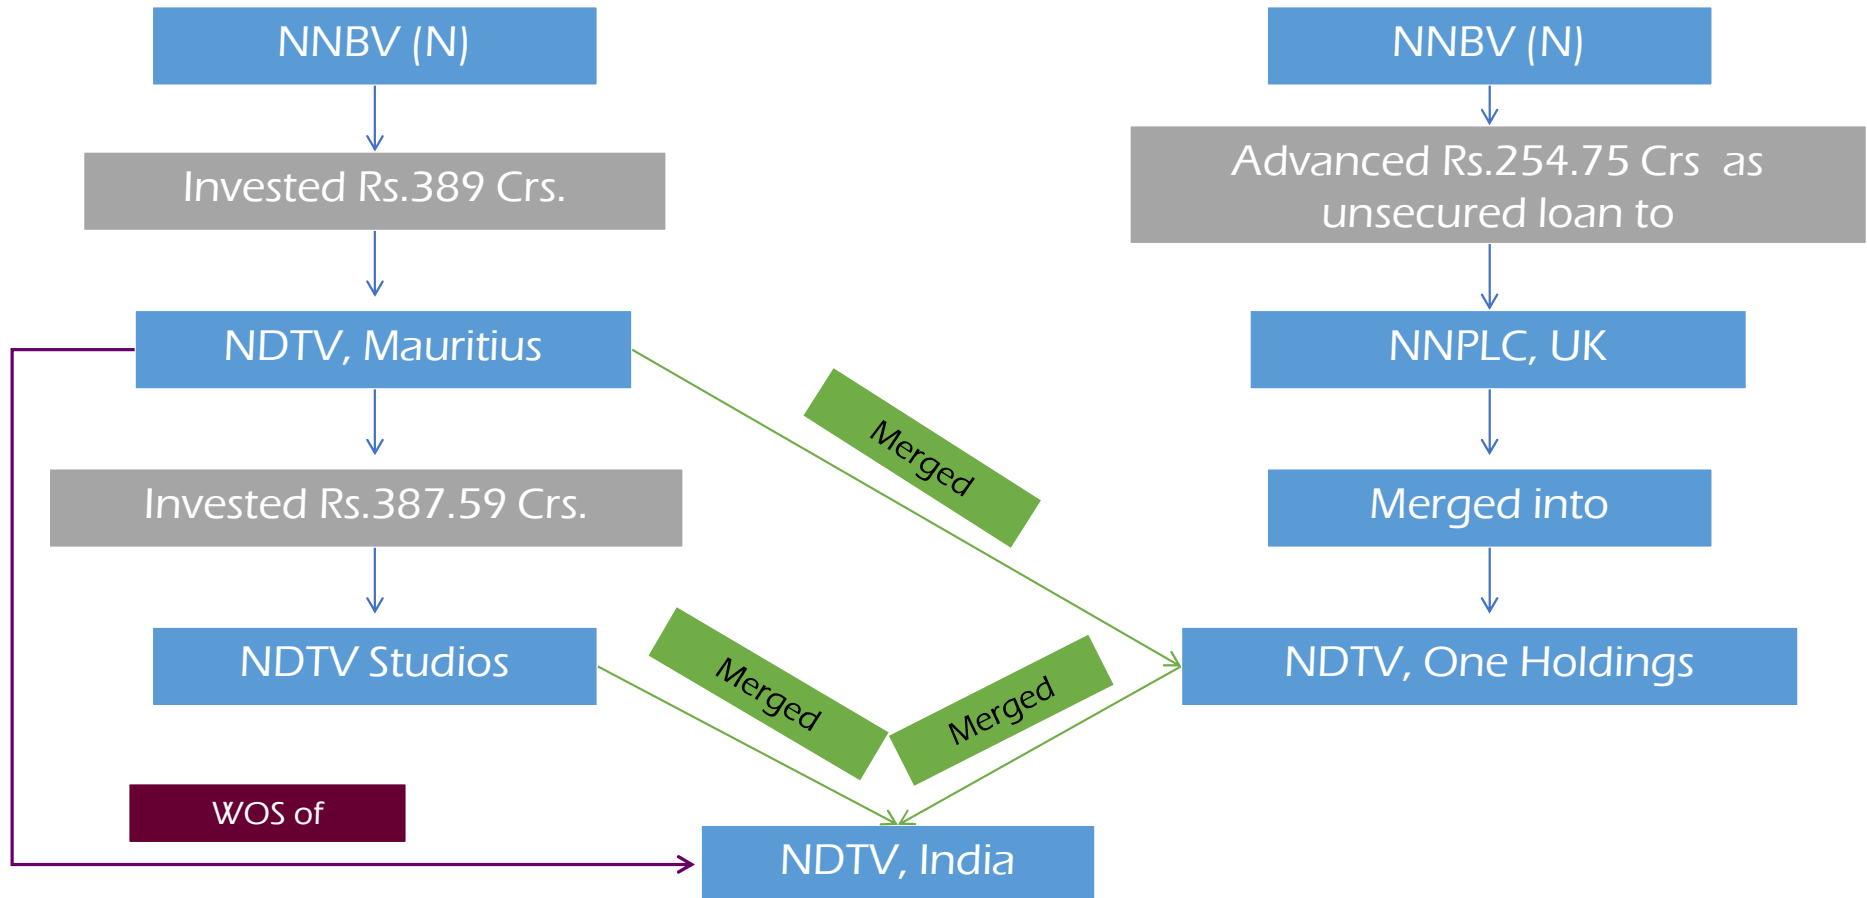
NNBV (N)

Invested Rs.389 Crs.

NDTV, Mauritius

Invested Rs.387.59 Crs.

NDTV Studios

WOS of

Merged

Merged

Merged

NDTV, India

NNBV (N)

Advanced Rs.254.75 Crs as unsecured loan to

NNPLC, UK

Merged into

NDTV, One Holdings